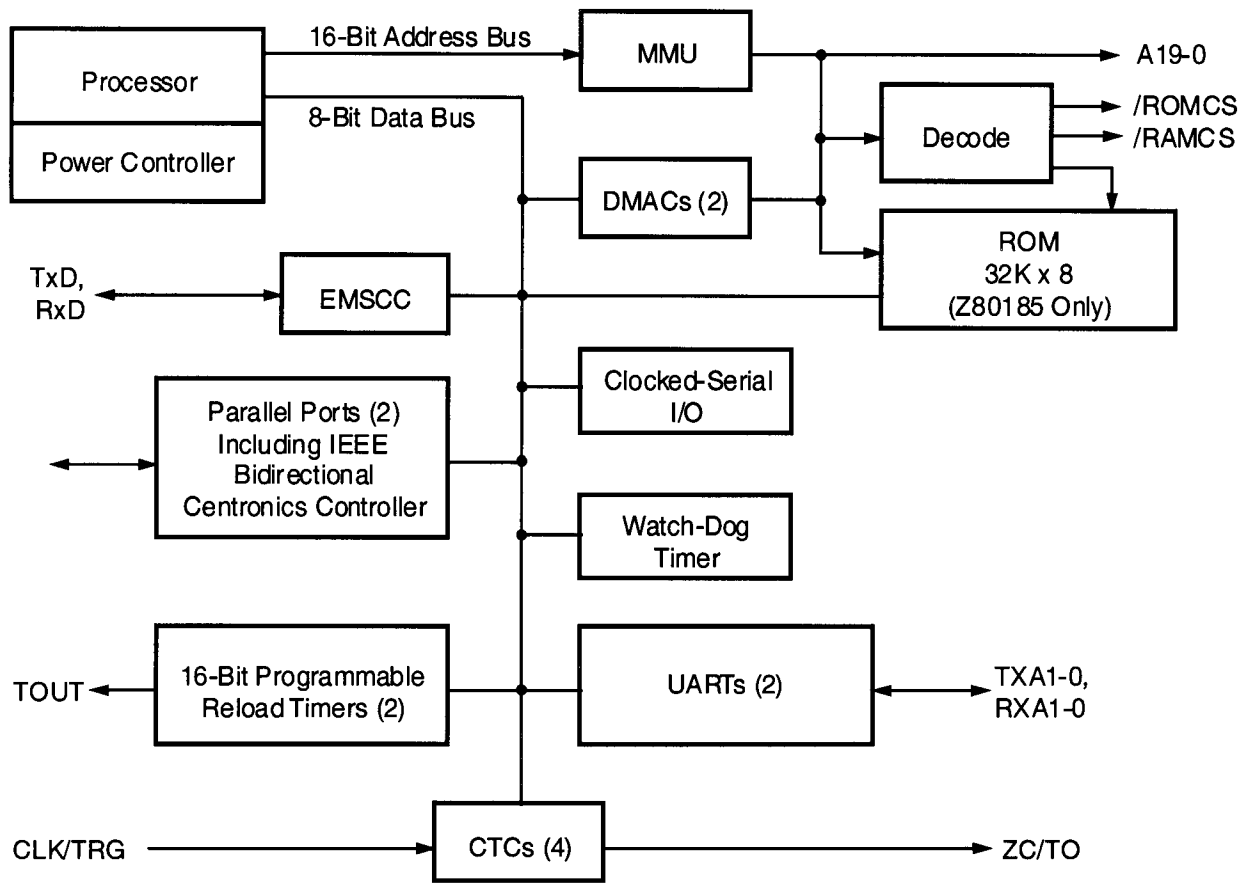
Processor

Power Controller

16-Bit Address Bus

8-Bit Data Bus

MMU

A19-0

Decode

/ROMCS

/RAMCS

DMACs (2)

ROM
32K x 8
(Z80185 Only)

TxD,
RxD

EMSCC

Clocked-Serial
I/O

Parallel Ports (2)
Including IEEE
Bidirectional
Centronics Controller

Watch-Dog
Timer

TOUT

16-Bit Programmable
Reload Timers (2)

UARTs (2)

TXA1-0,
RXA1-0

CLK/TRG

CTCs (4)

ZC/TO